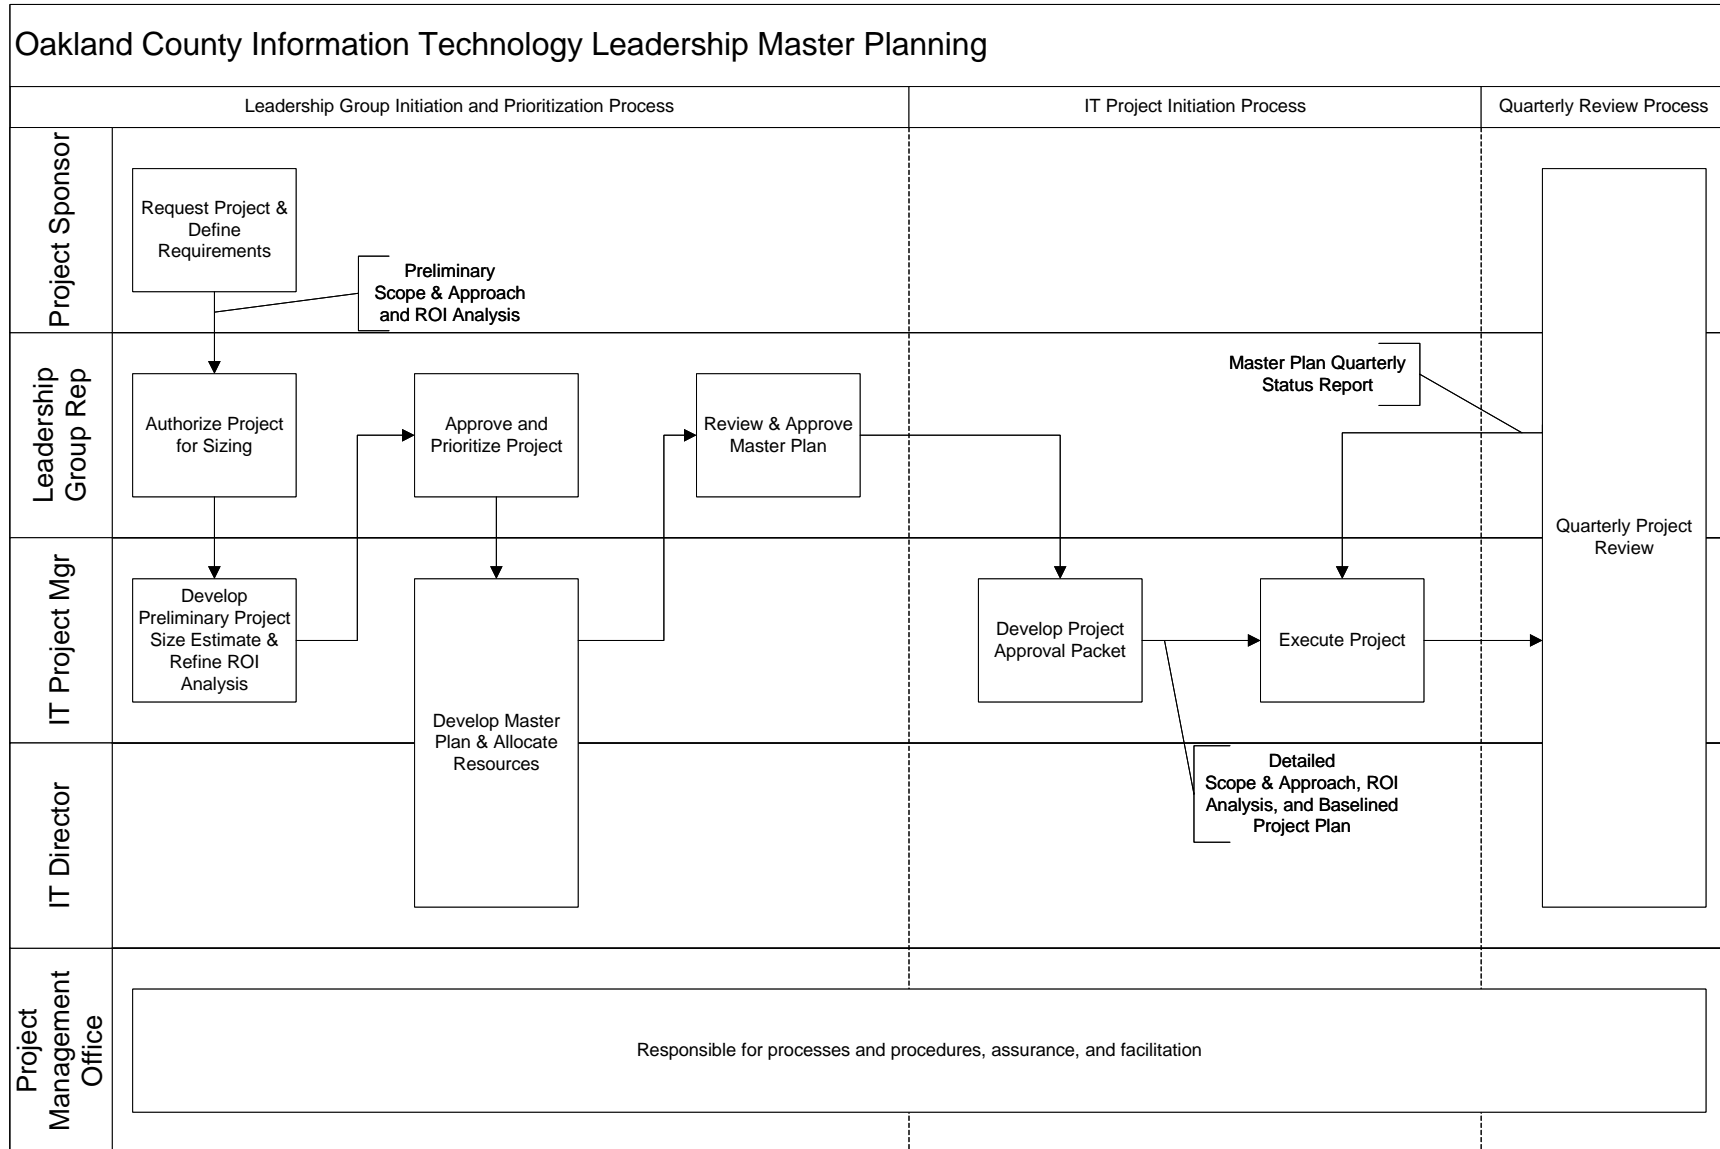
Oakland County Information Technology Leadership Master Planning

Leadership Group Initiation and Prioritization Process

IT Project Initiation Process

Quarterly Review Process

Project Sponsor

Request Project & Define Requirements

Preliminary Scope & Approach and ROI Analysis

Leadership Group Rep

Authorize Project for Sizing

Approve and Prioritize Project

Review & Approve Master Plan

Master Plan Quarterly Status Report

Quarterly Project Review

IT Project Mgr

Develop Preliminary Project Size Estimate & Refine ROI Analysis

Develop Master Plan & Allocate Resources

Develop Project Approval Packet

Execute Project

IT Director

Detailed Scope & Approach, ROI Analysis, and Baselined Project Plan

Project Management Office

Responsible for processes and procedures, assurance, and facilitation